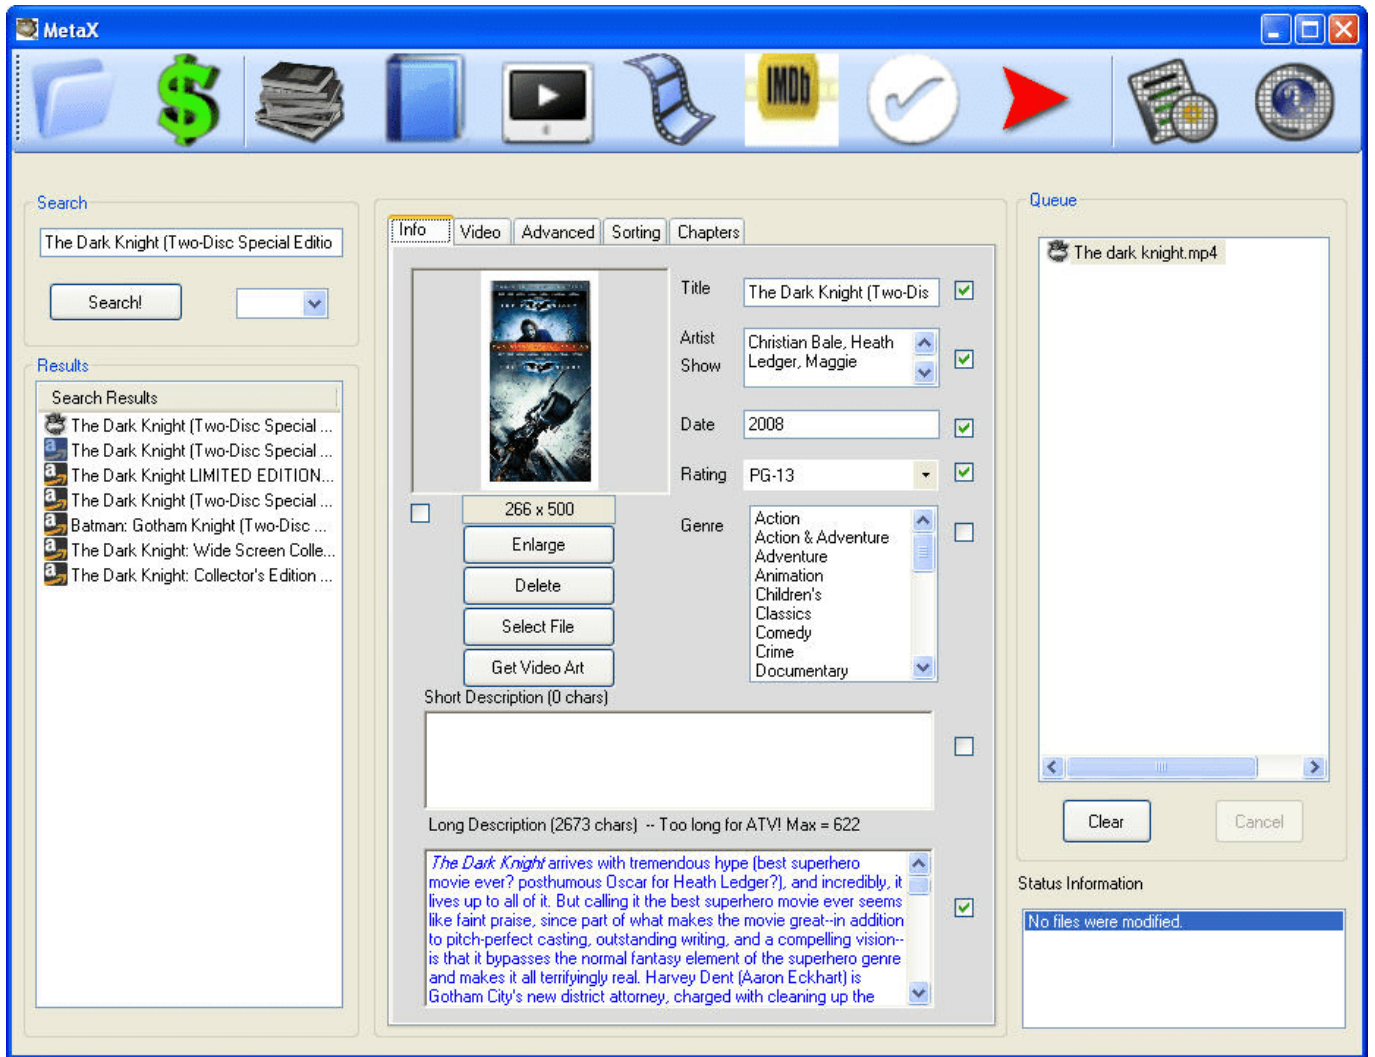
MetaX

IMDb

Search

The Dark Knight (Two-Disc Special Editio

Search!

Results

Search Results

The Dark Knight (Two-Disc Special ...
The Dark Knight (Two-Disc Special ...
The Dark Knight LIMITED EDITION...
The Dark Knight (Two-Disc Special ...
Batman: Gotham Knight (Two-Disc ...
The Dark Knight: Wide Screen Colle...
The Dark Knight: Collector's Edition ...

Info | Video | Advanced | Sorting | Chapters

266 x 500

Enlarge

Delete

Select File

Get Video Art

Title
The Dark Knight (Two-Dis

Artist
Show
Christian Bale, Heath Ledger, Maggie

Date
2008

Rating
PG-13

Genre
Action
Action & Adventure
Adventure
Animation
Children's
Classics
Comedy
Crime
Documentary

Short Description (0 chars)

Long Description (2673 chars) -- Too long for ATV! Max = 622

The Dark Knight arrives with tremendous hype (best superhero movie ever? posthumous Oscar for Heath Ledger?), and incredibly, it lives up to all of it. But calling it the best superhero movie ever seems like faint praise, since part of what makes the movie great--in addition to pitch-perfect casting, outstanding writing, and a compelling vision--is that it bypasses the normal fantasy element of the superhero genre and makes it all terrifyingly real. Harvey Dent (Aaron Eckhart) is Gotham City's new district attorney, charged with cleaning up the

Queue

The dark knight.mp4

Clear

Cancel

Status Information

No files were modified.